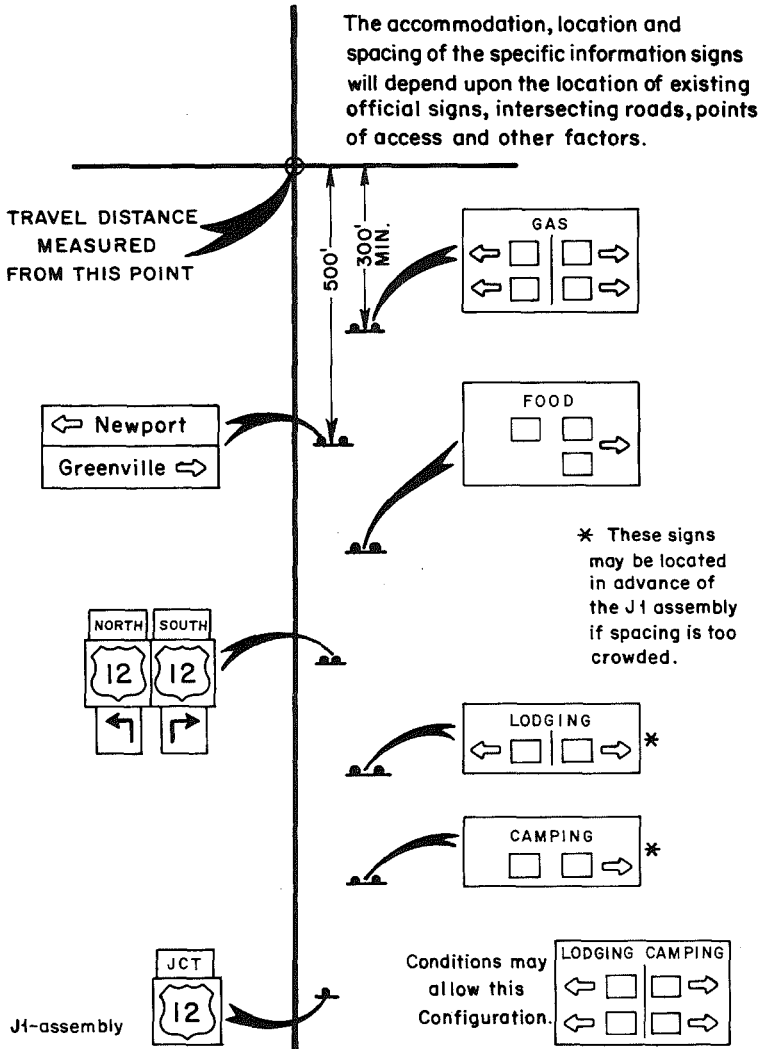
The accommodation, location and spacing of the specific information signs will depend upon the location of existing official signs, intersecting roads, points of access and other factors.

TRAVEL DISTANCE MEASURED FROM THIS POINT

500'

300' MIN.

GAS

⇦ Newport

Greenville ⇨

FOOD

\* These signs may be located in advance of the J1 assembly if spacing is too crowded.

NORTH

SOUTH

12

12

LODGING

\*

CAMPING

\*

JCT

12

J1-assembly

Conditions may allow this Configuration.

LODGING

CAMPING